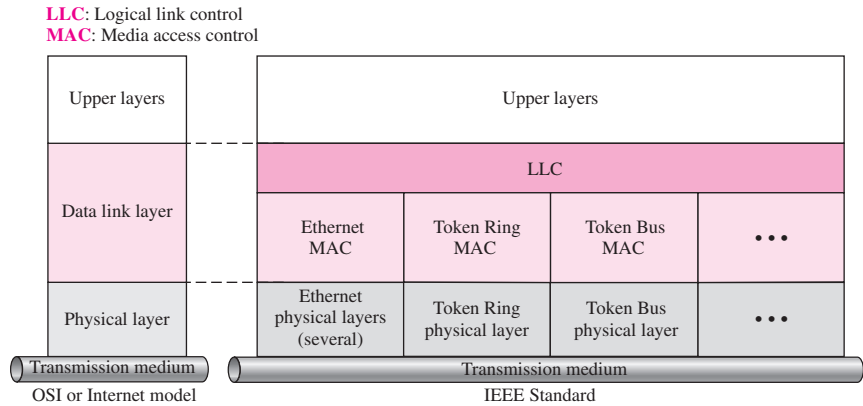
LLC: Logical link control
MAC: Media access control

Upper layers

Data link layer

Physical layer

Transmission medium

OSI or Internet model

Upper layers

LLC

Ethernet MAC

Token Ring MAC

Token Bus MAC

• • •

Ethernet physical layers (several)

Token Ring physical layer

Token Bus physical layer

• • •

Transmission medium

IEEE Standard